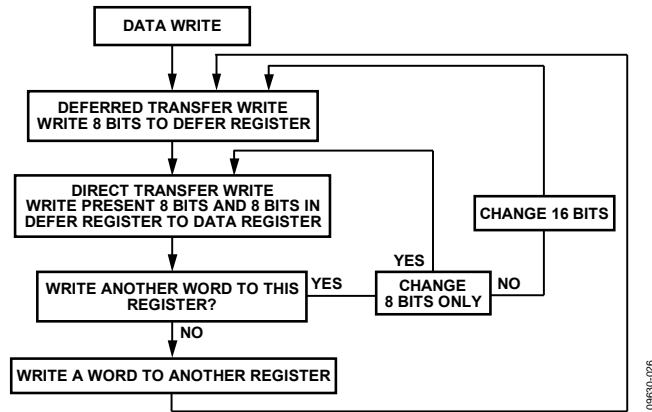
DATA WRITE

DEFERRED TRANSFER WRITE
WRITE 8 BITS TO DEFER REGISTER

DIRECT TRANSFER WRITE
WRITE PRESENT 8 BITS AND 8 BITS IN DEFER REGISTER TO DATA REGISTER

CHANGE 16 BITS

YES

WRITE ANOTHER WORD TO THIS REGISTER?

YES

CHANGE 8 BITS ONLY

NO

NO

WRITE A WORD TO ANOTHER REGISTER

09630-026